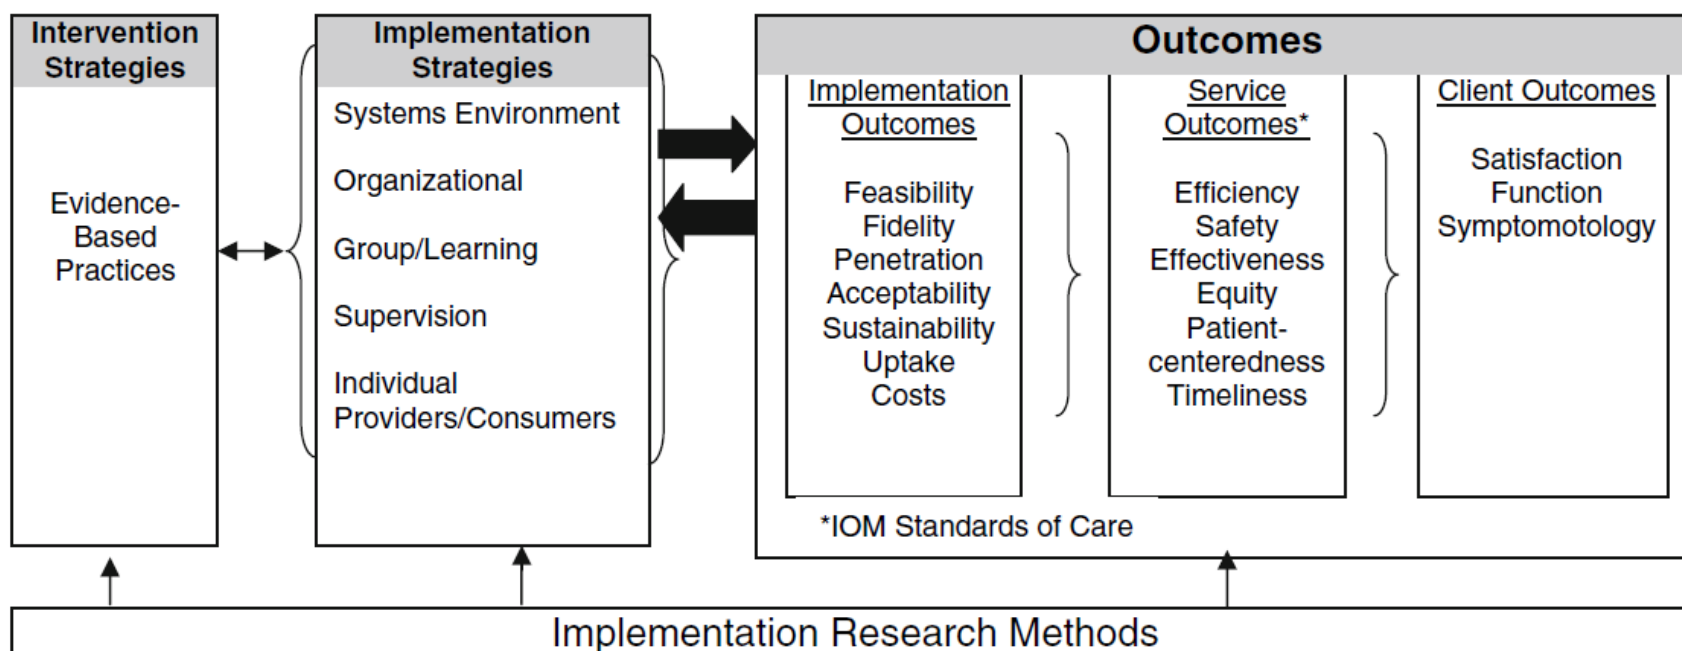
Intervention Strategies

Evidence-Based Practices

Implementation Strategies

Systems Environment

Organizational

Group/Learning

Supervision

Individual Providers/Consumers

Outcomes

Implementation Outcomes

Feasibility
Fidelity
Penetration
Acceptability
Sustainability
Uptake
Costs

Service Outcomes*

Efficiency
Safety
Effectiveness
Equity
Patient-centeredness
Timeliness

Client Outcomes

Satisfaction
Function
Symptomotology

*IOM Standards of Care

Implementation Research Methods